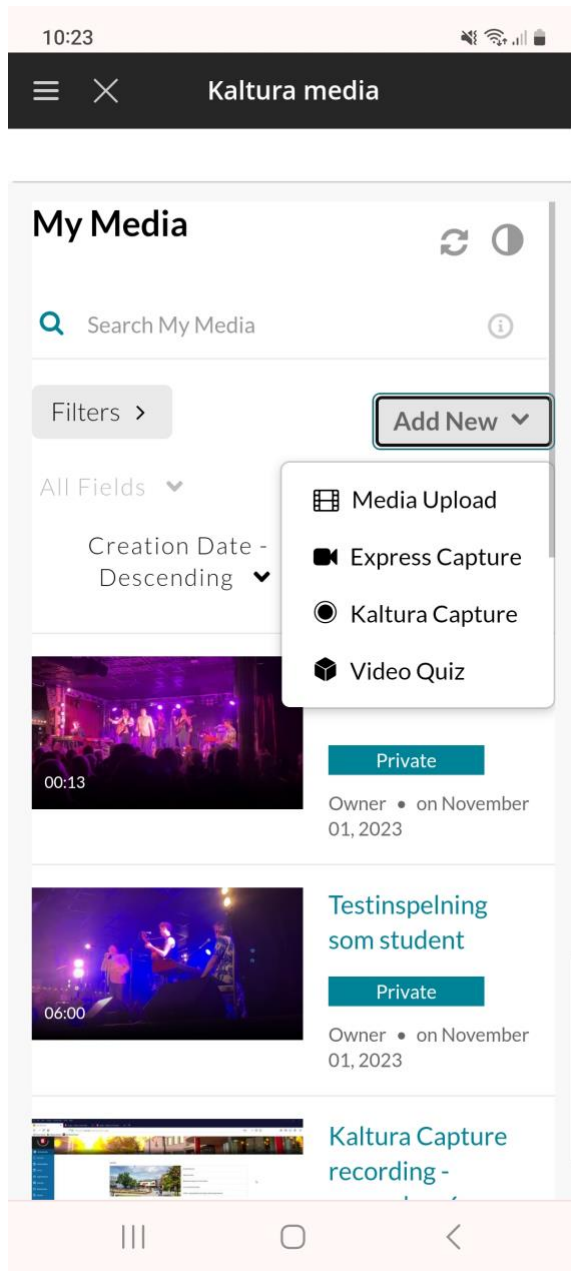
10:23

Kaltura media

My Media

Search My Media

Filters >

Add New

All Fields

Creation Date - Descending

Media Upload
Express Capture
Kaltura Capture
Video Quiz

00:13

Private

Owner • on November 01, 2023

06:00

Testinspelning som student

Private

Owner • on November 01, 2023

Kaltura Capture recording - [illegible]